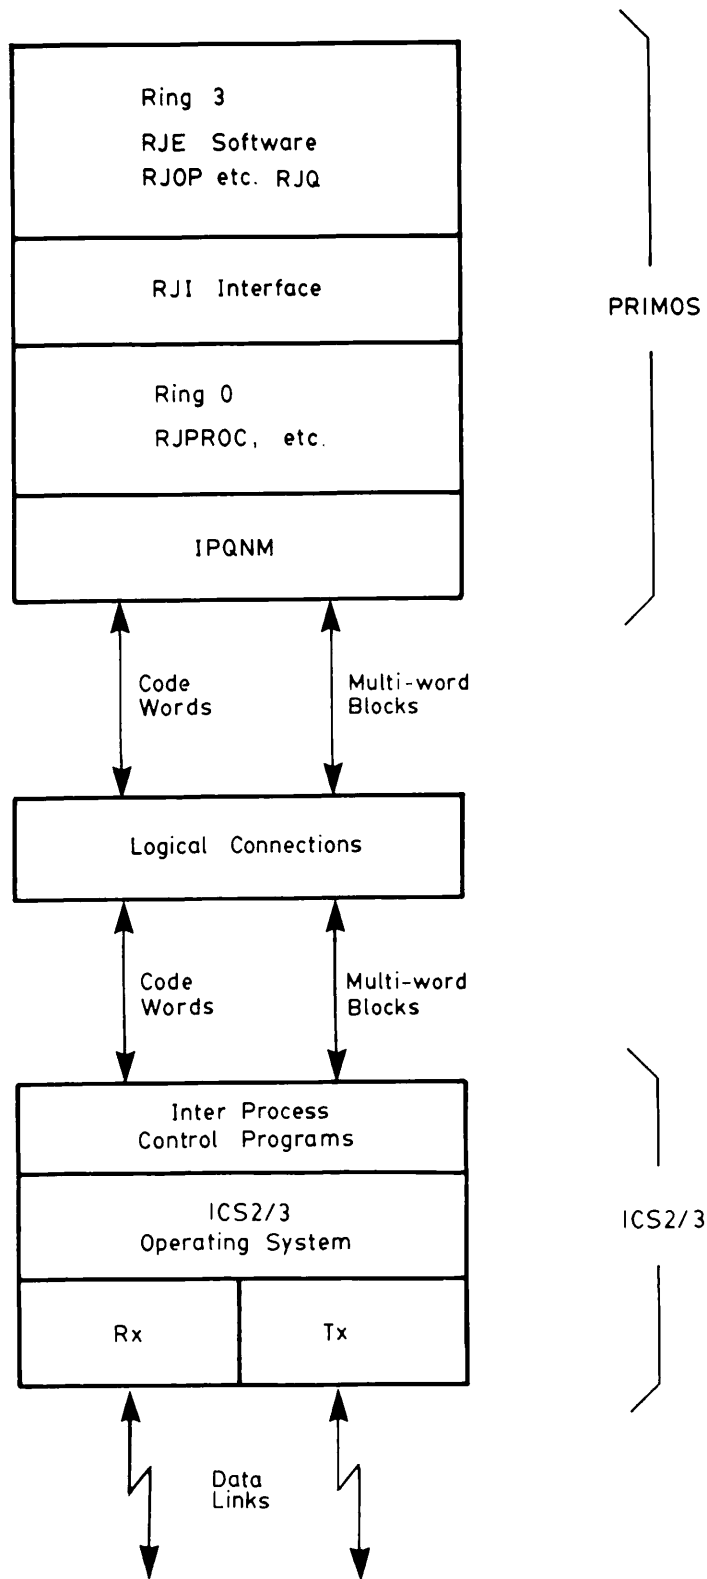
Ring 3
RJE Software
RJOP etc. RJQ

RJI Interface

Ring 0
RJPROC, etc.

IPQNM

PRIMOS

Code Words

Multi-word Blocks

Logical Connections

Code Words

Multi-word Blocks

Inter Process Control Programs

ICS2/3 Operating System

Rx

Tx

ICS2/3

Data Links